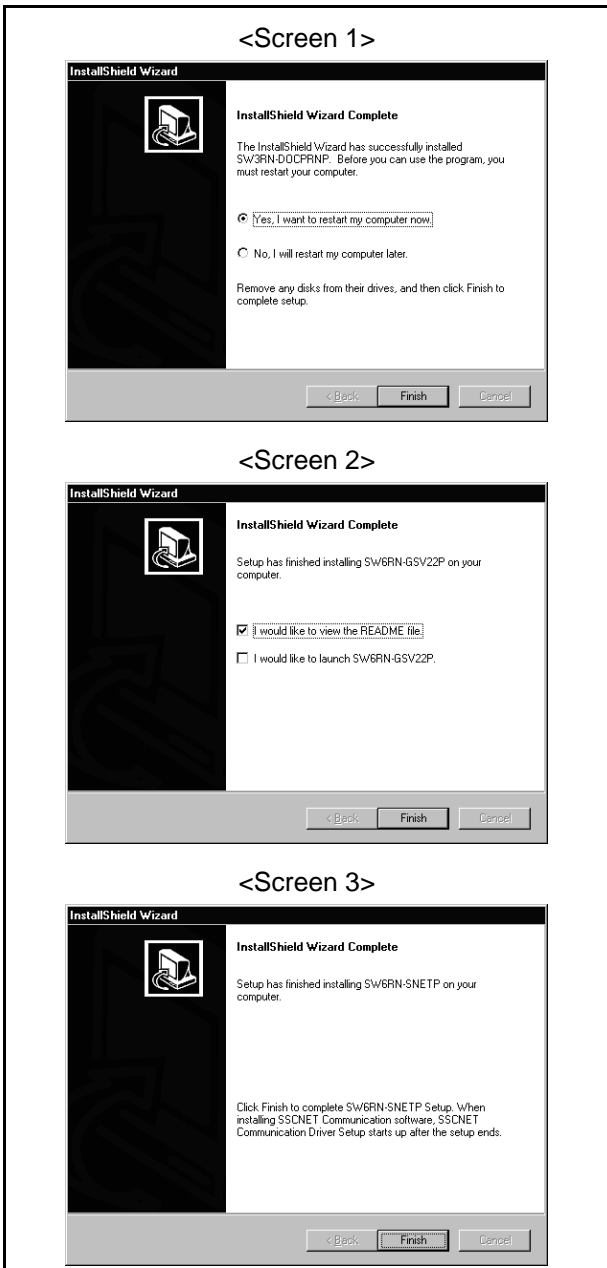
<Screen 1>

InstallShield Wizard

InstallShield Wizard Complete

The InstallShield Wizard has successfully installed SW3RN-DOCPRNP. Before you can use the program, you must restart your computer.

Yes, I want to restart my computer now.

No, I will restart my computer later.

Remove any disks from their drives, and then click Finish to complete setup.

< Back Finish Cancel

<Screen 2>

InstallShield Wizard

InstallShield Wizard Complete

Setup has finished installing SW6RN-GSV22P on your computer.

I would like to view the README file.

I would like to launch SW6RN-GSV22P.

< Back Finish Cancel

<Screen 3>

InstallShield Wizard

InstallShield Wizard Complete

Setup has finished installing SW6RN-SNETP on your computer.

Click Finish to complete SW6RN-SNETP Setup. When installing SSCNET Communication software, SSCNET Communication Driver Setup starts up after the setup ends.

< Back Finish Cancel